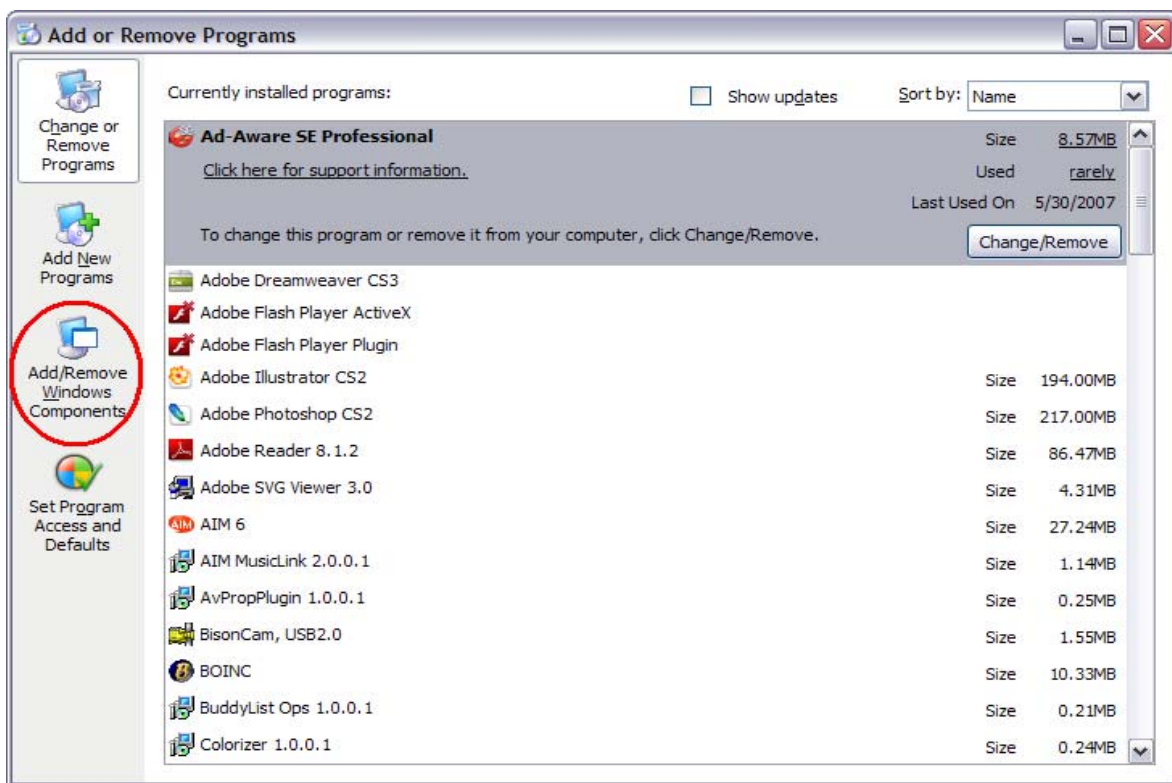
Add or Remove Programs

Change or Remove Programs

Add New Programs

Add/Remove Windows Components

Set Program Access and Defaults

Currently installed programs:

Show updates

Sort by: Name

| Program | | |
|---|---|---|
| Ad-Aware SE Professional | Size | 8.57MB |
| Click here for support information. | Used | rarely |
| | Last Used On | 5/30/2007 |
| To change this program or remove it from your computer, click Change/Remove. | | Change/Remove |
| Adobe Dreamweaver CS3 | | |
| Adobe Flash Player ActiveX | | |
| Adobe Flash Player Plugin | | |
| Adobe Illustrator CS2 | Size | 194.00MB |
| Adobe Photoshop CS2 | Size | 217.00MB |
| Adobe Reader 8.1.2 | Size | 86.47MB |
| Adobe SVG Viewer 3.0 | Size | 4.31MB |
| AIM 6 | Size | 27.24MB |
| AIM MusicLink 2.0.0.1 | Size | 1.14MB |
| AvPropPlugin 1.0.0.1 | Size | 0.25MB |
| BisonCam, USB2.0 | Size | 1.55MB |
| BOINC | Size | 10.33MB |
| BuddyList Ops 1.0.0.1 | Size | 0.21MB |
| Colorizer 1.0.0.1 | Size | 0.24MB |